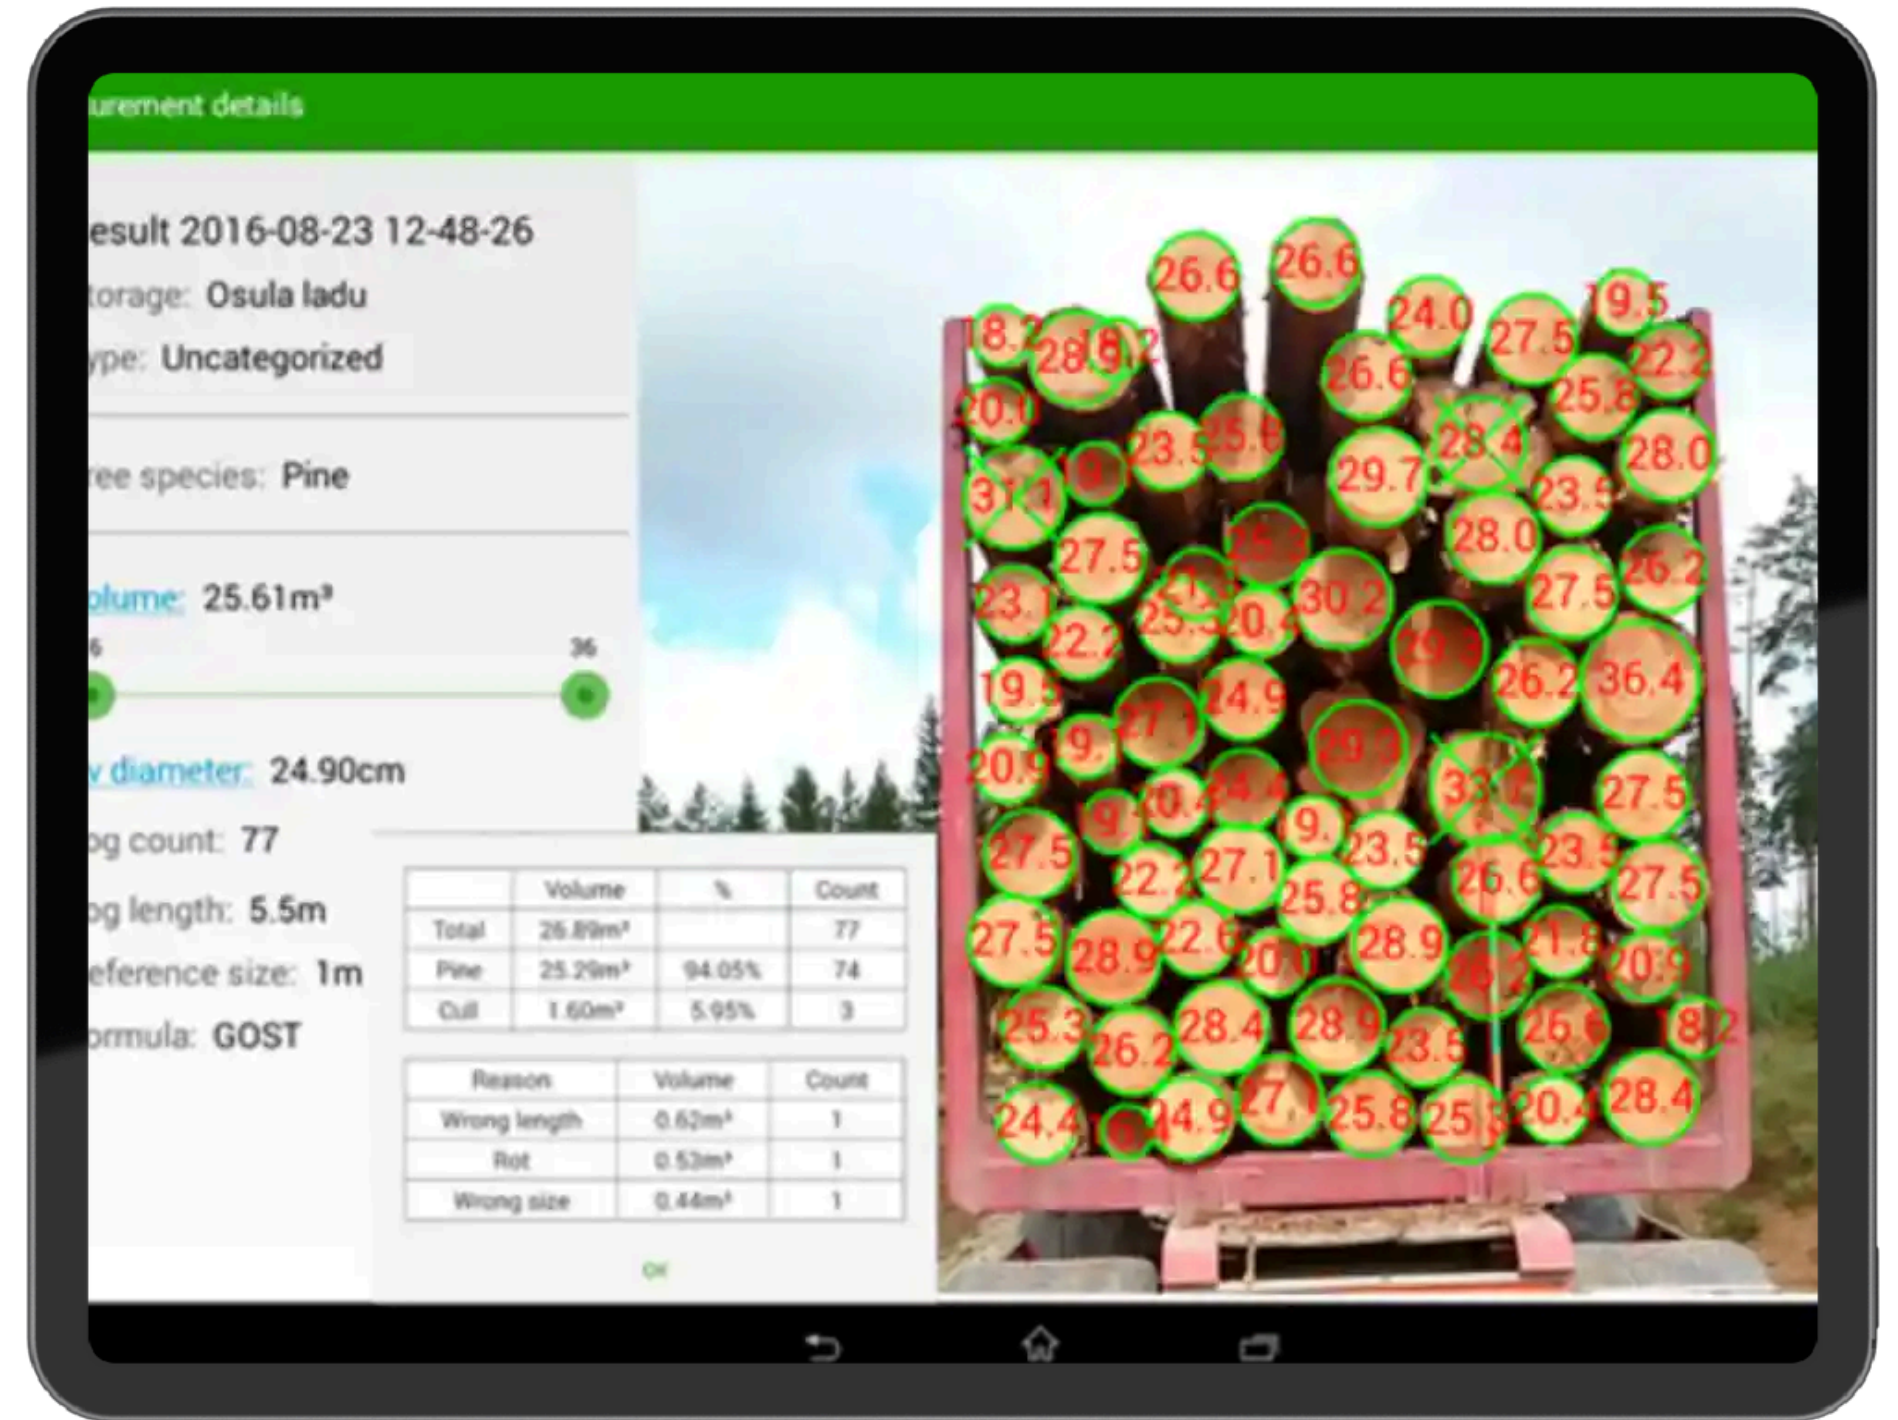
urement details

esult 2016-08-23 12-48-26

torage: Osula ladu

ype: Uncategorized

ree species: Pine

olume: 25.61m³

6 36

v diameter: 24.90cm

og count: 77

og length: 5.5m

eference size: 1m

ormula: GOST

| | Volume | % | Count |
|---|---|---|---|
| Total | 26.89m³ | | 77 |
| Pine | 25.29m³ | 94.05% | 74 |
| Cull | 1.60m³ | 5.95% | 3 |

| Reason | Volume | Count |
|---|---|---|
| Wrong length | 0.62m³ | 1 |
| Rot | 0.52m³ | 1 |
| Wrong size | 0.44m³ | 1 |

OK

26.6 26.6 24.0 27.5 19.5 18.2 28.9 18.2 26.6 22.2 25.8 20.0 23.5 25.6 28.4 28.0 31.1 19 29.7 23.5 28.0 27.5 25.2 26.2 23.1 21 30.2 27.5 25.3 20.4 22.2 29 26.2 36.4 19.5 24.9 27.1 29 19. 20.9 33 27.5 19 20.4 24.4 19. 23.5 27.5 22.2 27.1 23.5 26.6 25.8 27.5 27.5 28.9 22.6 20 28.9 21.8 28 20.9 25.3 26.2 28.4 28.9 23.5 26.6 18.2 24.4 19 24.9 27.1 25.8 25 20.4 28.4